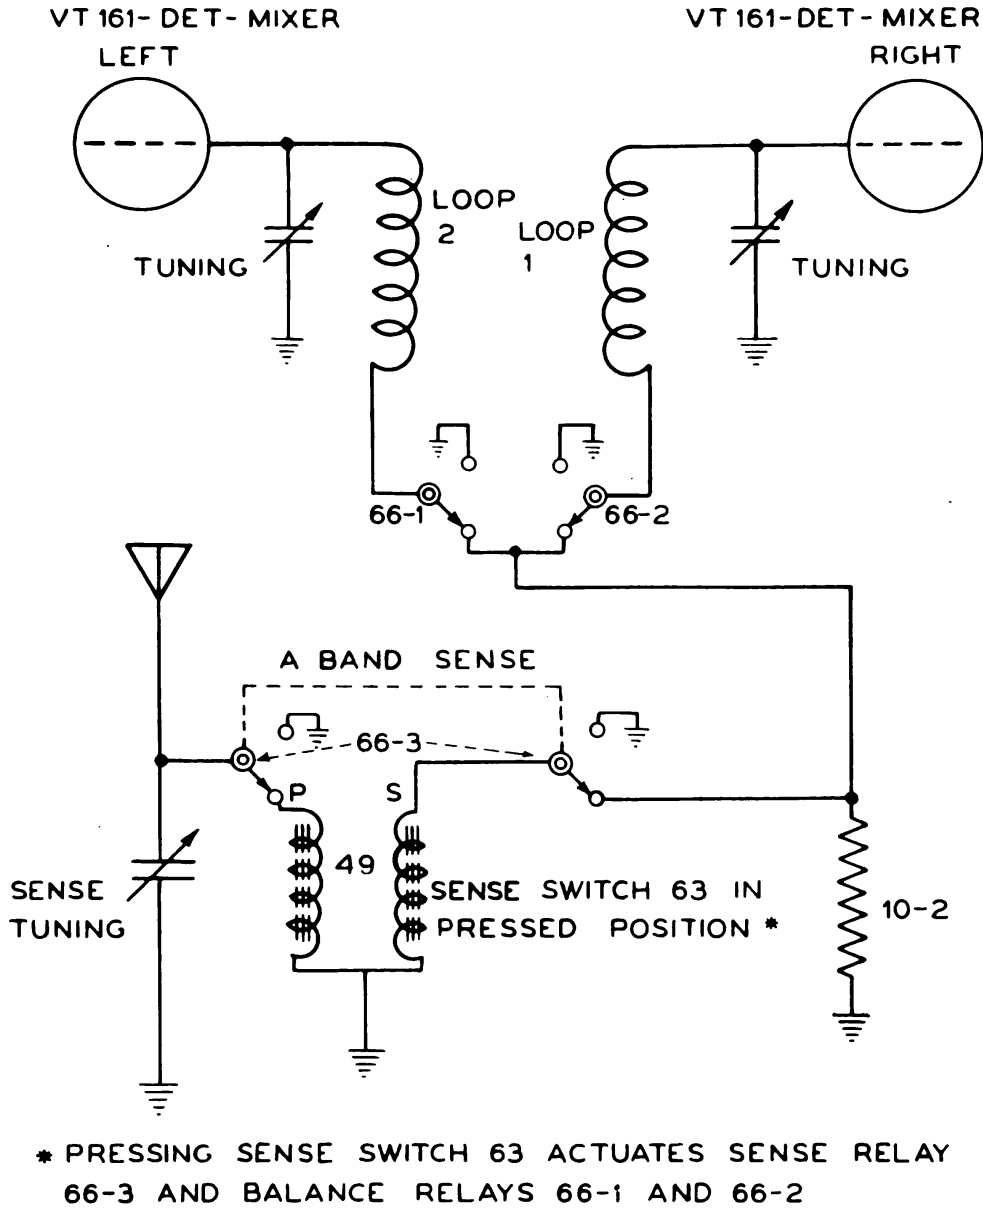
VT 161- DET- MIXER
LEFT

VT 161- DET- MIXER
RIGHT

LOOP
2

LOOP
1

TUNING

TUNING

66-1

66-2

A BAND SENSE

66-3

P

S

49

SENSE
TUNING

SENSE SWITCH 63 IN
PRESSED POSITION *

10-2

* PRESSING SENSE SWITCH 63 ACTUATES SENSE RELAY 66-3 AND BALANCE RELAYS 66-1 AND 66-2